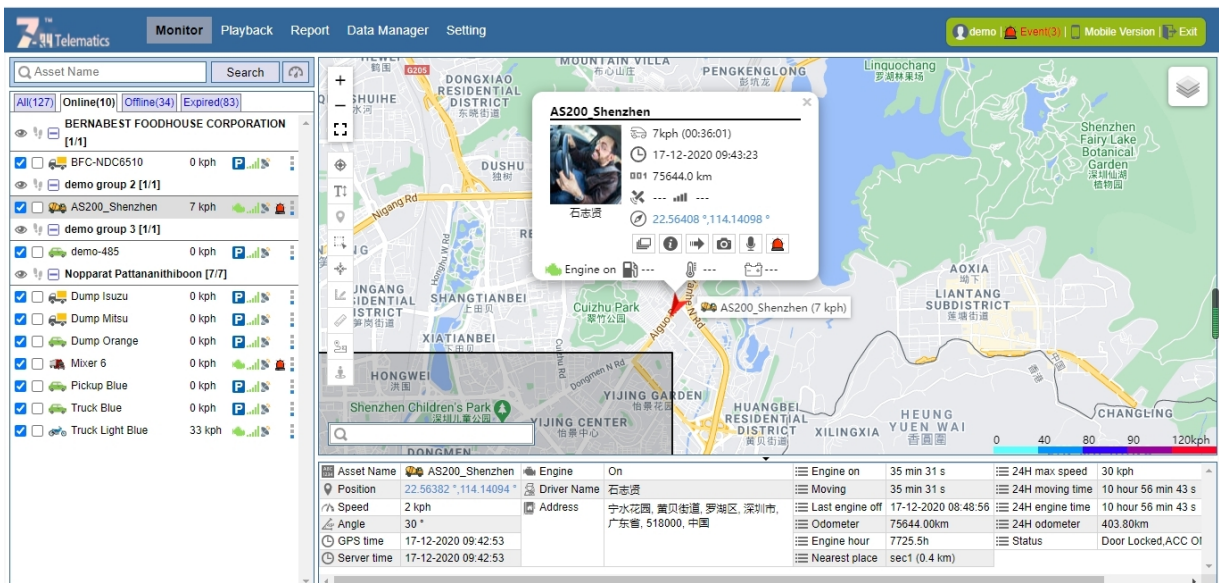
TM
Telematics
Monitor Playback Report Data Manager Setting
demo | Event(3) | Mobile Version | Exit

Asset Name Search
All(127) Online(10) Offline(34) Expired(83)
BERNABEST FOODHOUSE CORPORATION [1/1]
BFC-NDC6510 0 kph
demo group 2 [1/1]
AS200_Shenzhen 7 kph
demo group 3 [1/1]
demo-485 0 kph
Nopparat Pattanathiboon [7/7]
Dump Isuzu 0 kph
Dump Mitsu 0 kph
Dump Orange 0 kph
Mixer 6 0 kph
Pickup Blue 0 kph
Truck Blue 0 kph
Truck Light Blue 33 kph

AS200_Shenzhen
7kph (00:36:01)
17-12-2020 09:43:23
75644.0 km
--- ---
22.56408 °,114.14098 °
石志贤
Engine on --- --- ---
AS200_Shenzhen (7 kph)

MOUNTAIN VILLA 布心山庄
DONGXIAO RESIDENTIAL DISTRICT 东晓街道
PENGKENGLONG 彭坑龙
Linquochang 苏洲林果场
SHUIHE 水河
DUSHU 独树
Shenzhen Fairy Lake Botanical Garden 深圳仙湖植物园
Nigang Rd
AOXIA 凹下
LIANTANG SUBDISTRICT 莲塘街道
UNGANG IDENTIAL ISTRICT 笋岗街道
SHANGTIANBEI 上田贝
Cuizhu Park 翠竹公园
XIATIANBEI
Aiguo Rd
HONGWEI 洪围
Dongmen N Rd
YIJING GARDEN 怡景花园
Shenzhen Children's Park
YIJING CENTER 怡景中心
HUANGBEI RESIDENTIAL DISTRICT 黄贝街道
XILINGXIA
HEUNG YUEN WAI 香園圍
CHANGLING
G205
0 40 80 90 120kph

| Asset Name | AS200_Shenzhen | Engine | On | Engine on | 35 min 31 s | 24H max speed | 30 kph |
|---|---|---|---|---|---|---|---|
| Position | 22.56382 °,114.14094 ° | Driver Name | 石志贤 | Moving | 35 min 31 s | 24H moving time | 10 hour 56 min 43 s |
| Speed | 2 kph | Address | 宁水花园, 黄贝街道, 罗湖区, 深圳市, 广东省, 518000, 中国 | Last engine off | 17-12-2020 08:48:56 | 24H engine time | 10 hour 56 min 43 s |
| Angle | 30 ° | | | Odometer | 75644.00km | 24H odometer | 403.80km |
| GPS time | 17-12-2020 09:42:53 | | | Engine hour | 7725.5h | Status | Door Locked,ACC Of |
| Server time | 17-12-2020 09:42:53 | | | Nearest place | sec1 (0.4 km) | | |